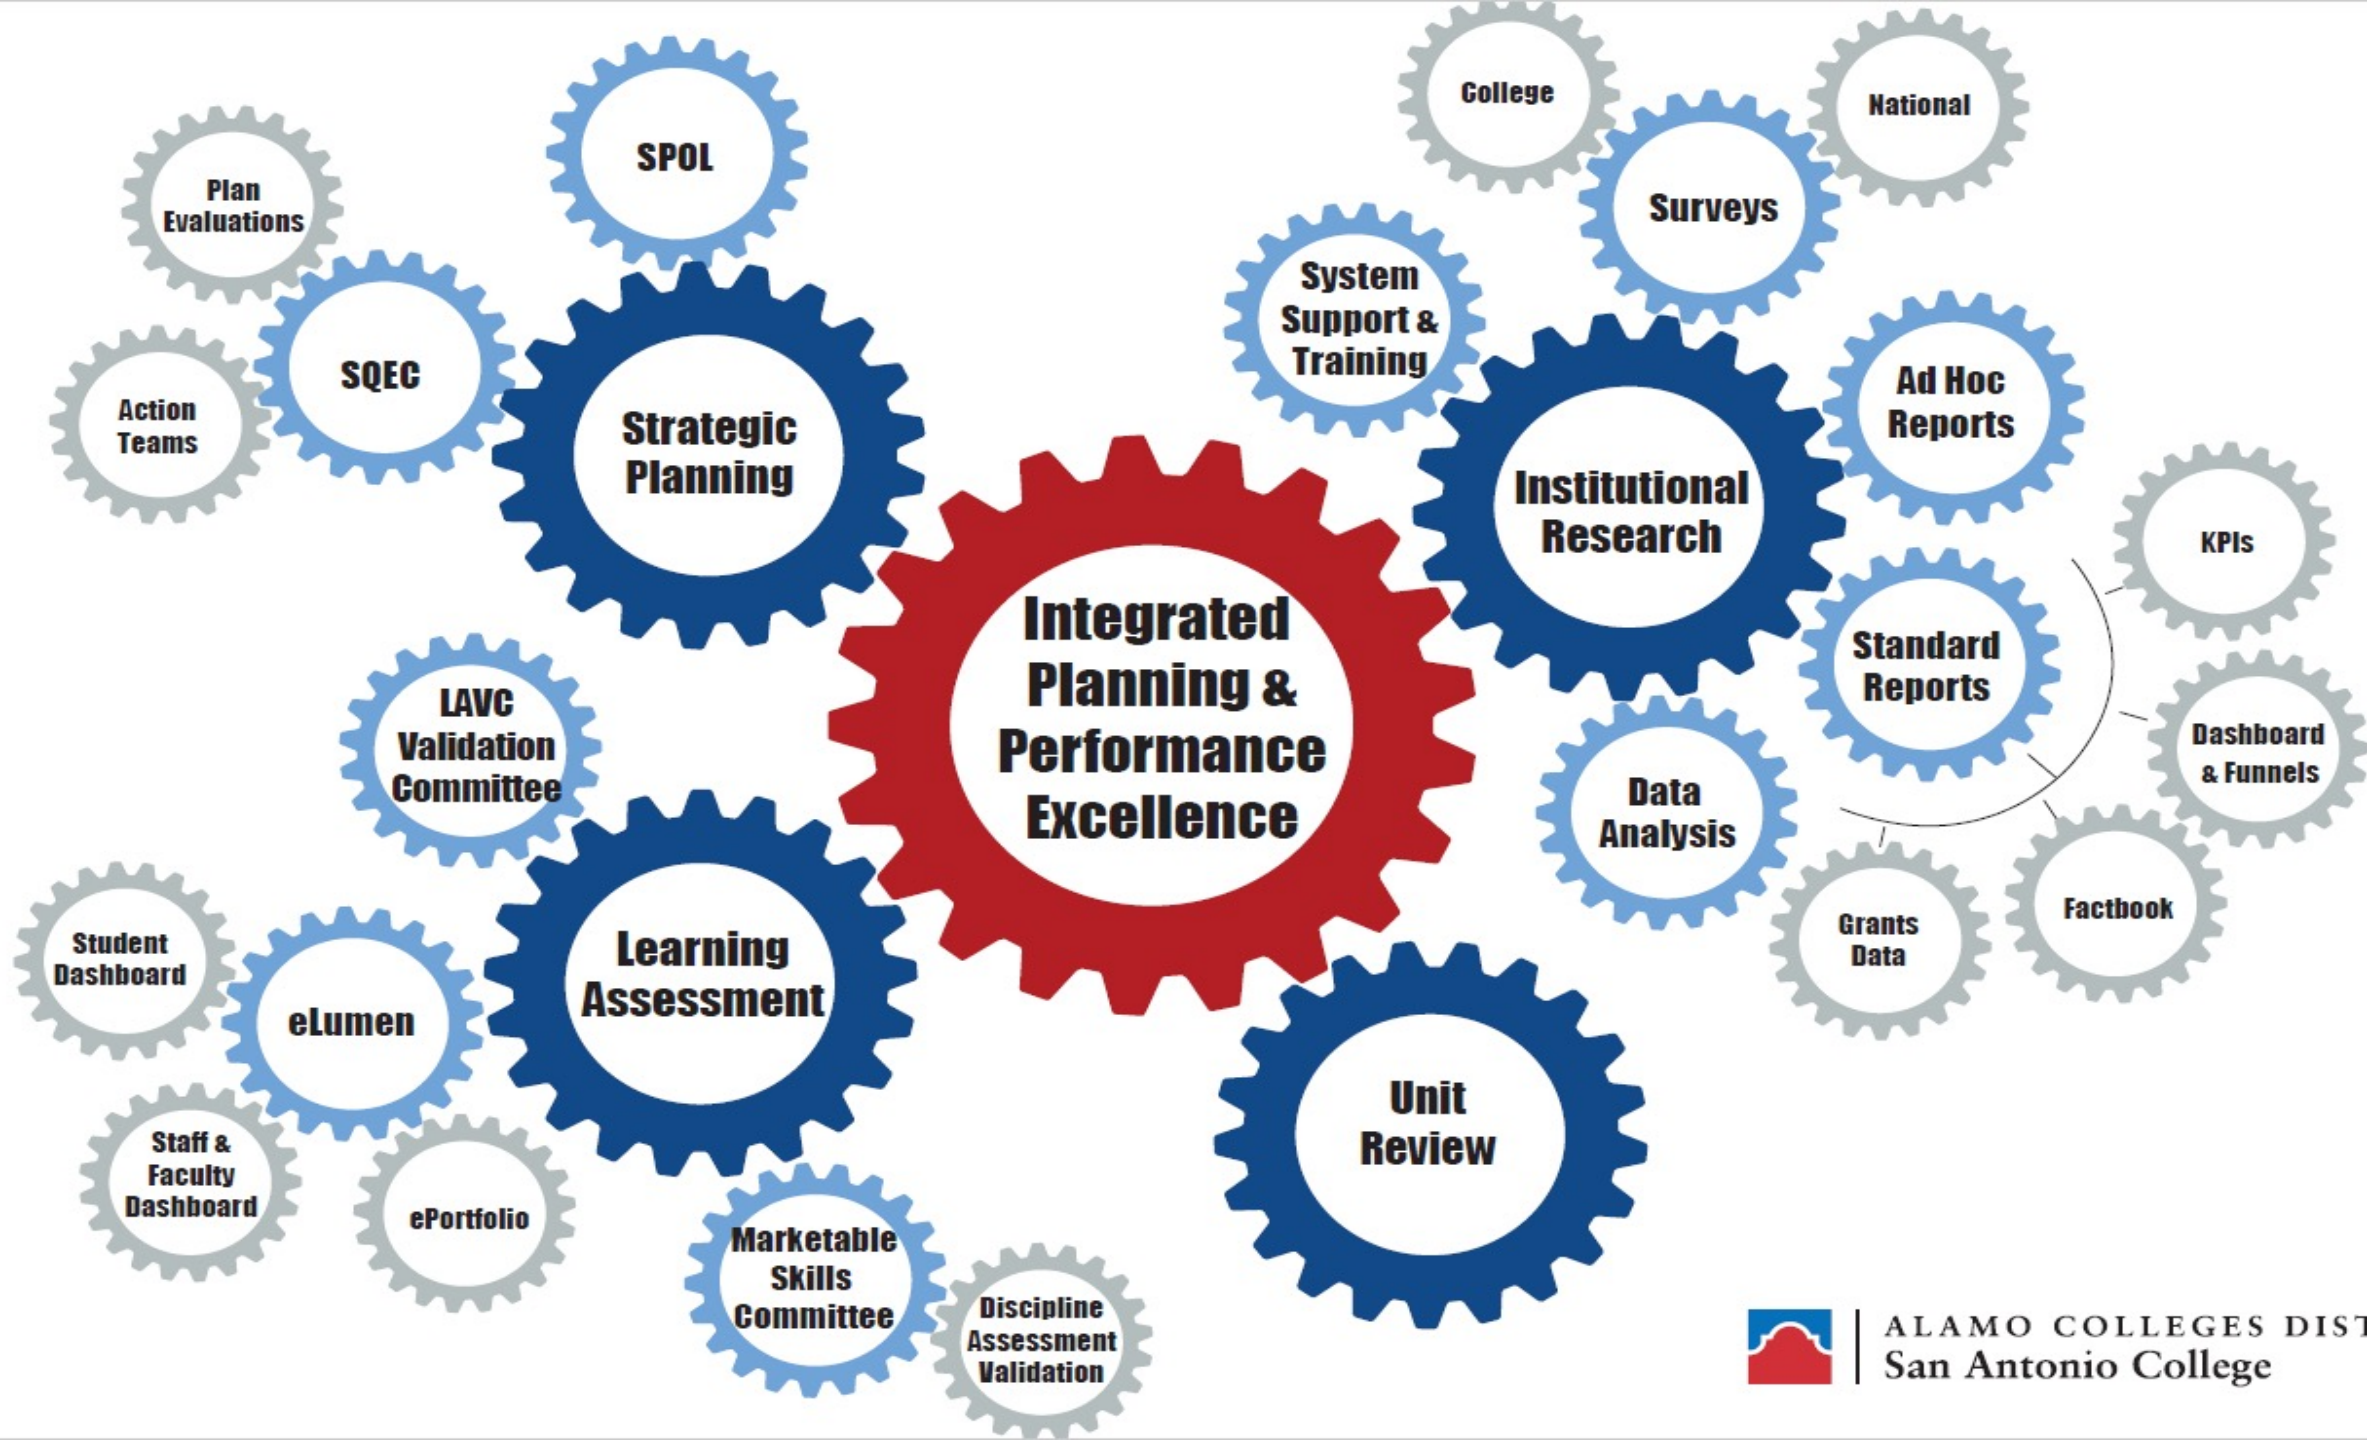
Integrated Planning & Performance Excellence

Strategic Planning

SPOL

Plan Evaluations

SQEC

Action Teams

Institutional Research

College

National

Surveys

System Support & Training

Ad Hoc Reports

KPIs

Standard Reports

Dashboard & Funnels

Data Analysis

Grants Data

Factbook

LAVC Validation Committee

Learning Assessment

Student Dashboard

eLumen

Staff & Faculty Dashboard

ePortfolio

Marketable Skills Committee

Discipline Assessment Validation

Unit Review

ALAMO COLLEGES DIST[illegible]
San Antonio College